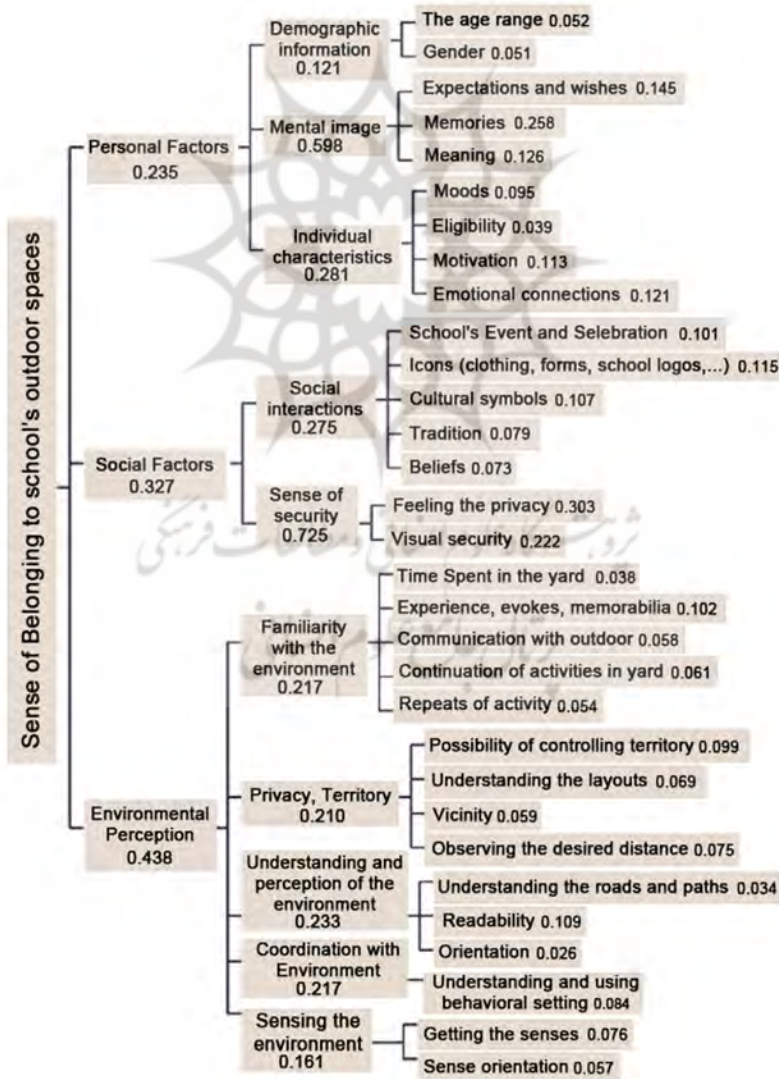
Sense of Belonging to school's outdoor spaces

Personal Factors 0.235

Demographic information 0.121
The age range 0.052
Gender 0.051

Mental image 0.598
Expectations and wishes 0.145
Memories 0.258
Meaning 0.126

Individual characteristics 0.281
Moods 0.095
Eligibility 0.039
Motivation 0.113
Emotional connections 0.121

Social Factors 0.327

Social interactions 0.275
School's Event and Selebration 0.101
Icons (clothing, forms, school logos,...) 0.115
Cultural symbols 0.107
Tradition 0.079
Beliefs 0.073

Sense of security 0.725
Feeling the privacy 0.303
Visual security 0.222

Environmental Perception 0.438

Familiarity with the environment 0.217
Time Spent in the yard 0.038
Experience, evokes, memorabilia 0.102
Communication with outdoor 0.058
Continuation of activities in yard 0.061
Repeats of activity 0.054

Privacy, Territory 0.210
Possibility of controlling territory 0.099
Understanding the layouts 0.069
Vicinity 0.059
Observing the desired distance 0.075

Understanding and perception of the environment 0.233
Understanding the roads and paths 0.034
Readability 0.109
Orientation 0.026

Coordination with Environment 0.217
Understanding and using behavioral setting 0.084

Sensing the environment 0.161
Getting the senses 0.076
Sense orientation 0.057